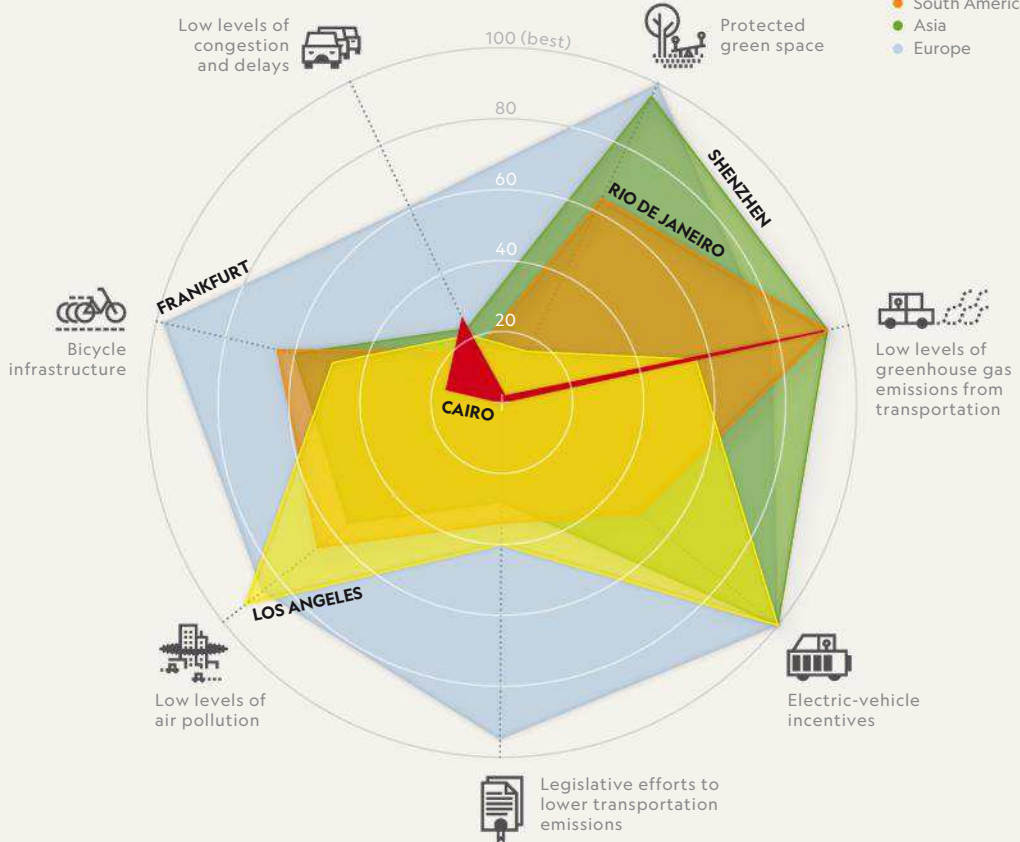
South Americ
Asia
Europe

Low levels of congestion and delays

100 (best)

Protected green space

80

60

40

20

SHENZHEN

RIO DE JANEIRO

FRANKFURT

Bicycle infrastructure

CAIRO

Low levels of greenhouse gas emissions from transportation

LOS ANGELES

Low levels of air pollution

Electric-vehicle incentives

Legislative efforts to lower transportation emissions